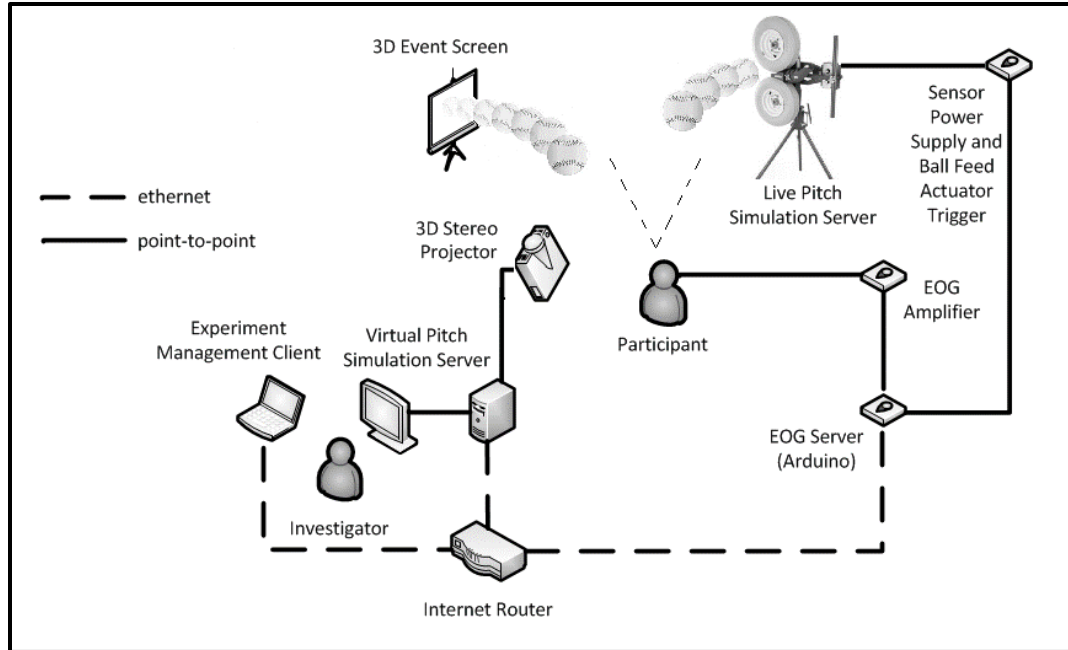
3D Event Screen

Sensor Power Supply and Ball Feed Actuator Trigger

Live Pitch Simulation Server

ethernet

point-to-point

3D Stereo Projector

EOG Amplifier

Participant

Experiment Management Client

Virtual Pitch Simulation Server

EOG Server (Arduino)

Investigator

Internet Router